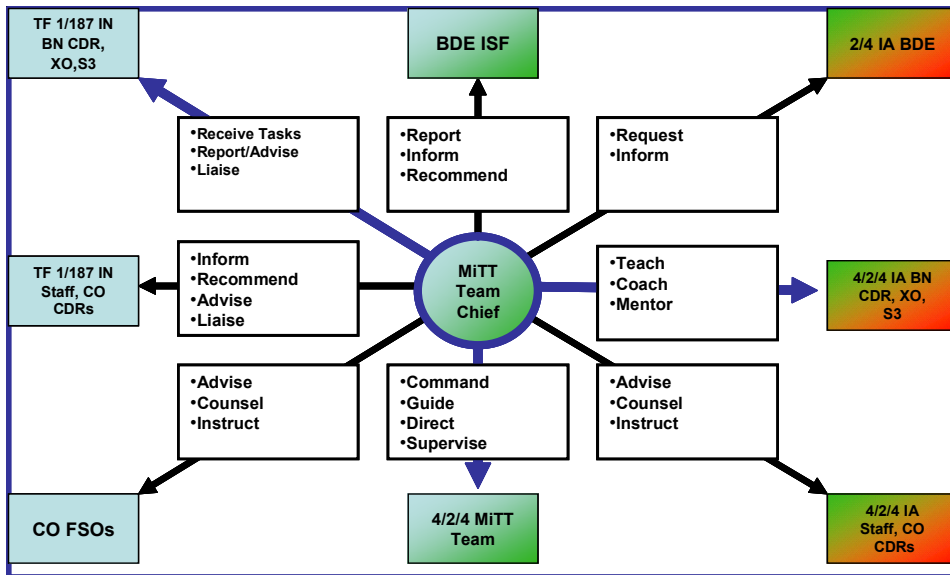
TF 1/187 IN BN CDR, XO,S3

BDE ISF

2/4 IA BDE

•Receive Tasks
•Report/Advise
•Liaise

•Report
•Inform
•Recommend

•Request
•Inform

TF 1/187 IN Staff, CO CDRs

•Inform
•Recommend
•Advise
•Liaise

MiTT Team Chief

•Teach
•Coach
•Mentor

4/2/4 IA BN CDR, XO, S3

•Advise
•Counsel
•Instruct

•Command
•Guide
•Direct
•Supervise

•Advise
•Counsel
•Instruct

CO FSOs

4/2/4 MiTT Team

4/2/4 IA Staff, CO CDRs